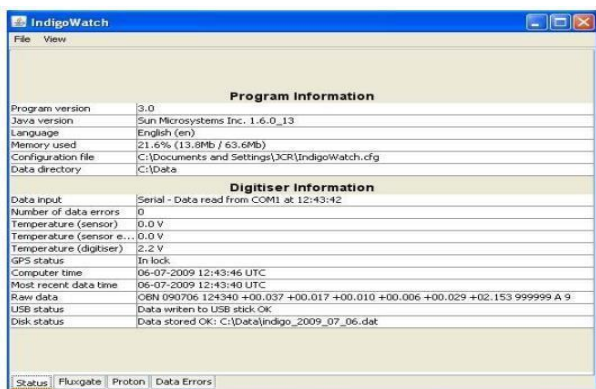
IndigoWatch
File View

Program Information

| | |
|---|---|
| Program version | 3.0 |
| Java version | Sun Microsystems Inc. 1.6.0_13 |
| Language | English (en) |
| Memory used | 21.6% (13.8Mb / 63.6Mb) |
| Configuration file | C:\Documents and Settings\JCR\IndigoWatch.cfg |
| Data directory | C:\Data |

Digitiser Information

| | |
|---|---|
| Data input | Serial - Data read from COM1 at 12:43:42 |
| Number of data errors | 0 |
| Temperature (sensor) | 0.0 V |
| Temperature (sensor e... | 0.0 V |
| Temperature (digitiser) | 2.2 V |
| GPS status | In lock |
| Computer time | 06-07-2009 12:43:46 UTC |
| Most recent data time | 06-07-2009 12:43:40 UTC |
| Raw data | OBN 090706 124340 +00.037 +00.017 +00.010 +00.006 +00.029 +02.153 999999 A 9 |
| USB status | Data writen to USB stick OK |
| Disk status | Data stored OK: C:\Data\indigo_2009_07_06.dat |

Status | Fluxgate | Proton | Data Errors